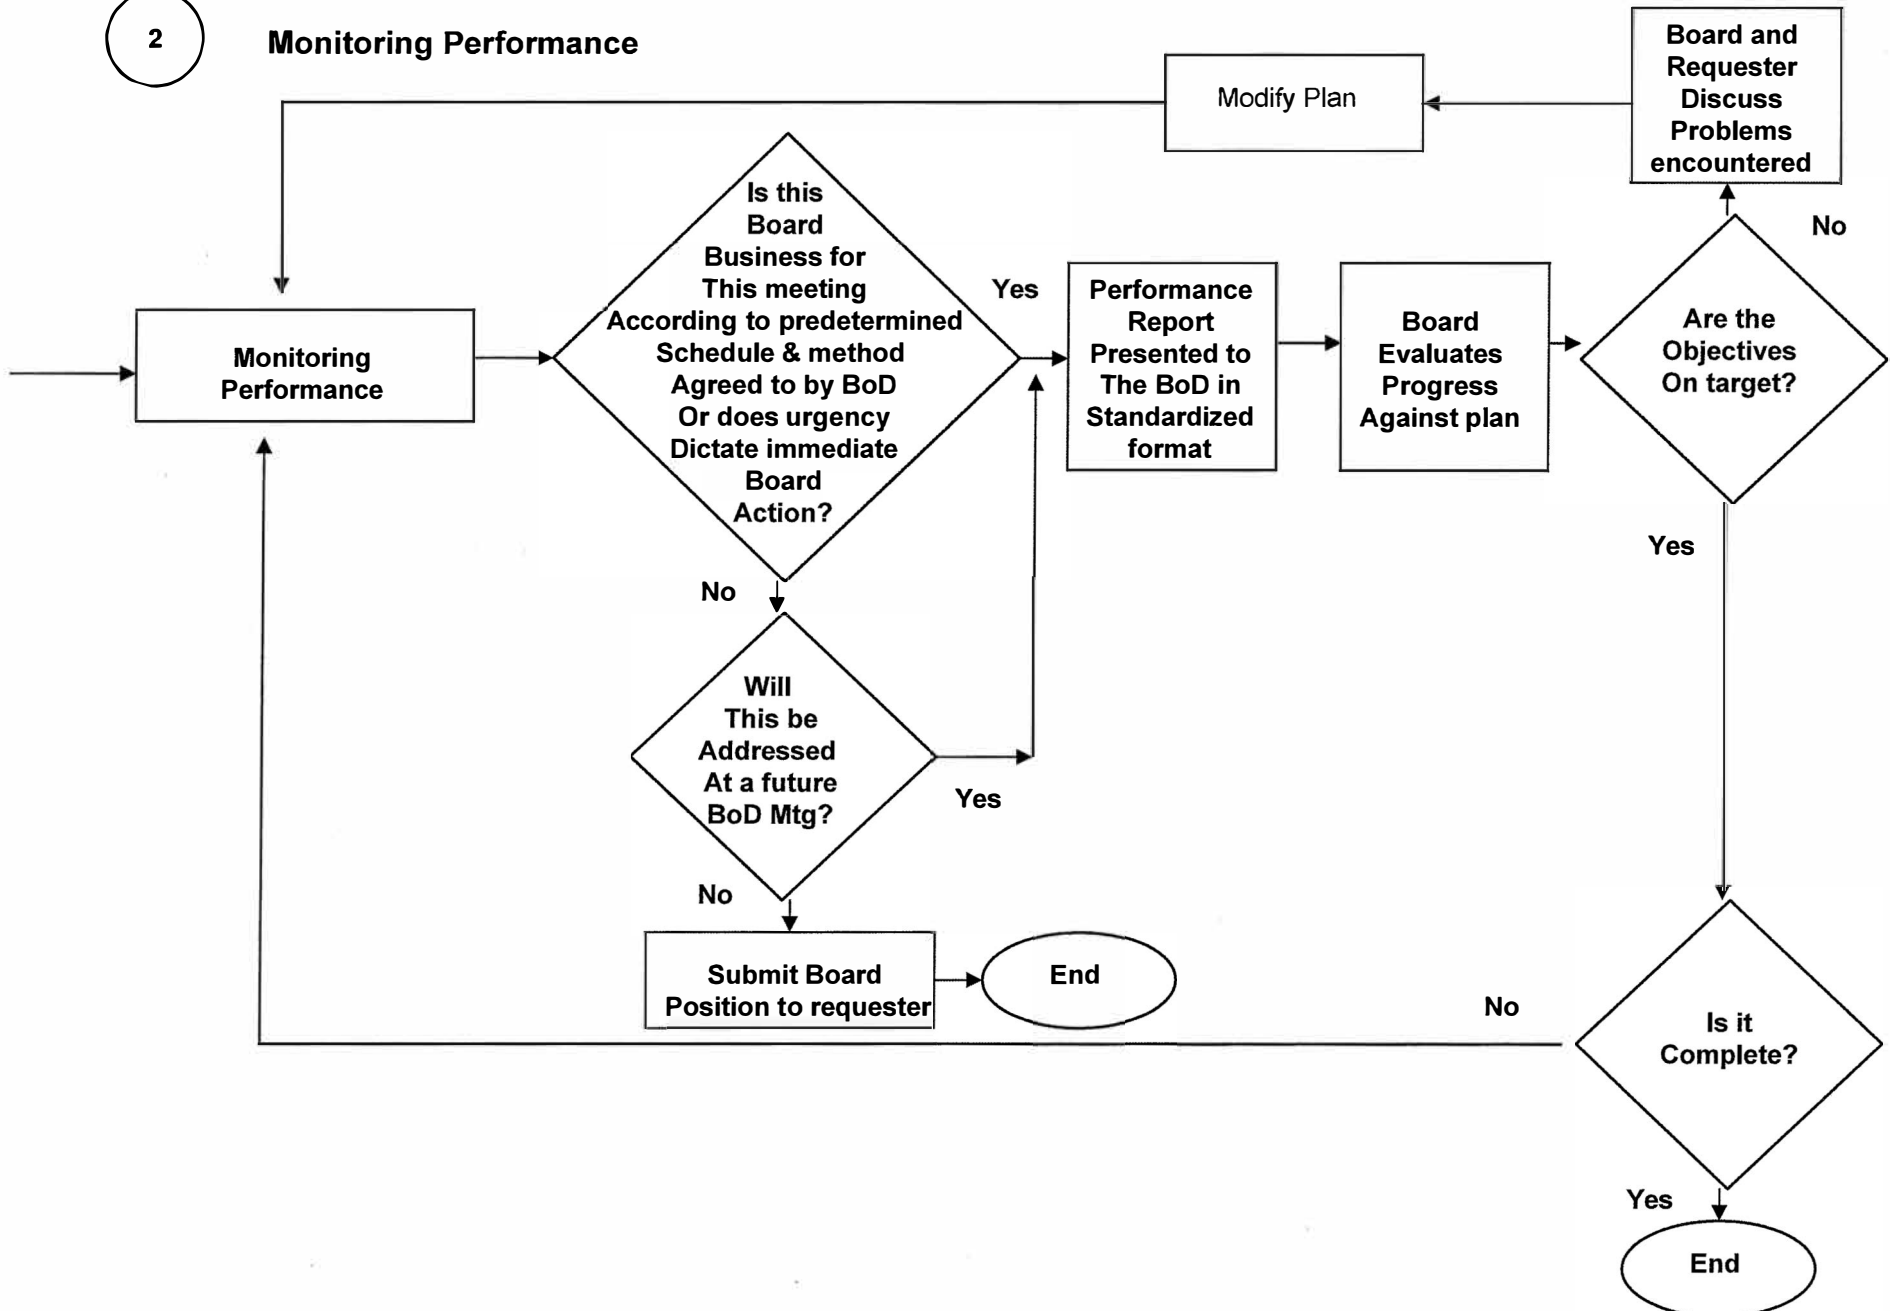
2

Monitoring Performance

Board and Requester Discuss Problems encountered

Modify Plan

No

Is this Board Business for This meeting According to predetermined Schedule & method Agreed to by BoD Or does urgency Dictate immediate Board Action?

Yes

Performance Report Presented to The BoD in Standardized format

Board Evaluates Progress Against plan

Are the Objectives On target?

Monitoring Performance

Yes

No

Will This be Addressed At a future BoD Mtg?

Yes

No

Submit Board Position to requester

End

No

Is it Complete?

Yes

End